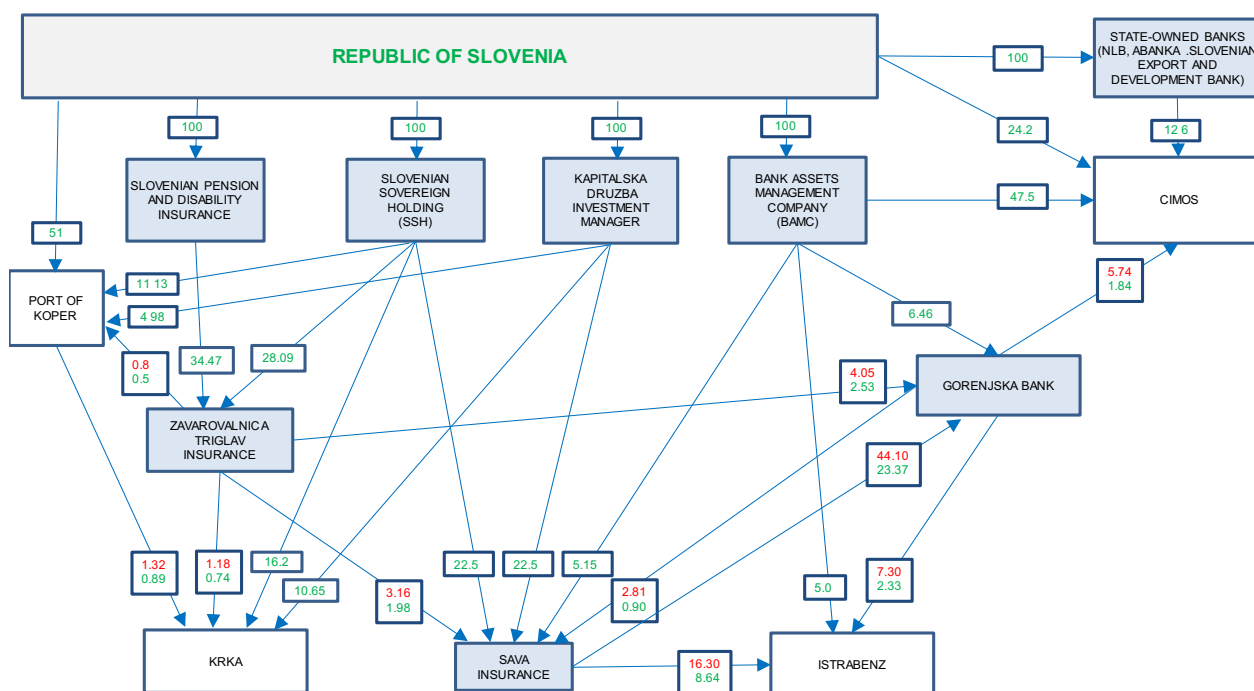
REPUBLIC OF SLOVENIA

100

STATE-OWNED BANKS (NLB, ABANKA .SLOVENIAN EXPORT AND DEVELOPMENT BANK)

100

100

100

100

24.2

12 6

SLOVENIAN PENSION AND DISABILITY INSURANCE

SLOVENIAN SOVEREIGN HOLDING (SSH)

KAPITALSKA DRUZBA INVESTMENT MANAGER

BANK ASSETS MANAGEMENT COMPANY (BAMC)

47.5

CIMOS

51

11 13

PORT OF KOPER

4 98

5.74
1.84

6.46

0.8
0.5

34.47

28.09

4.05
2.53

GORENJSKA BANK

ZAVAROVALNICA TRIGLAV INSURANCE

44.10
23.37

1.32
0.89

1.18
0.74

16.2

10.65

3.16
1.98

22.5

22.5

5.15

2.81
0.90

5.0

7.30
2.33

KRKA

SAVA INSURANCE

16.30
8.64

ISTRABENZ